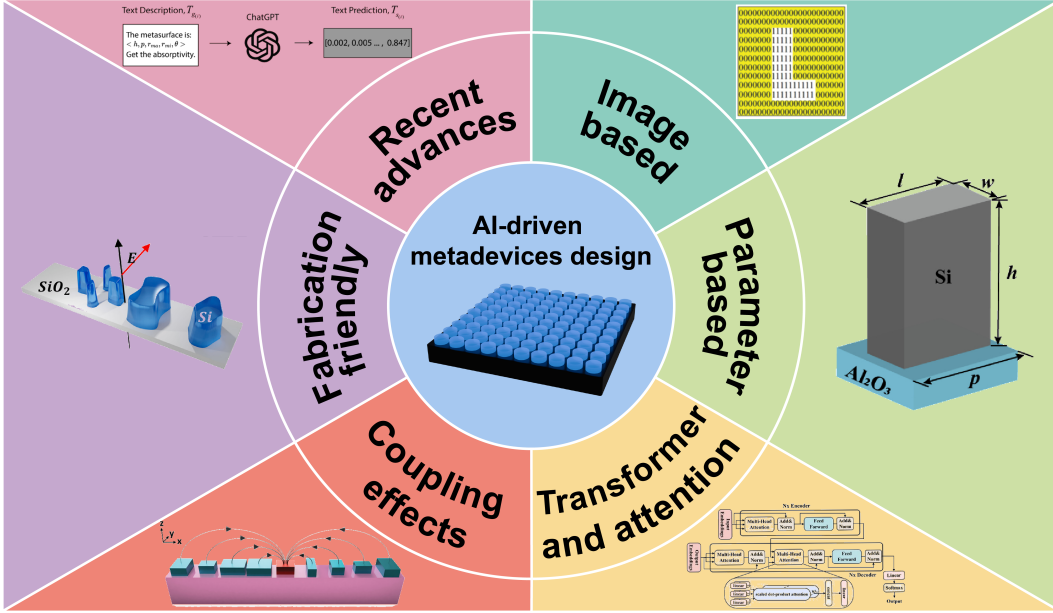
Text Description, $T_{R(i)}$

ChatGPT

Text Prediction, $T_{s(i)}$

The metasurface is: $< h, p, r_{max}, r_{mi}, \theta >$ Get the absorptivity.

[0.002, 0.005 ... , 0.847]

Recent advances

Image based

AI-driven metadevices design

Fabrication friendly

Parameter based

$SiO_2$

$E$

Si

$l$

$w$

Si

$h$

$Al_2O_3$

$p$

Coupling effects

Transformer and attention

Nx Encoder

Input Embedding

Multi-Head Attention

Add& Norm

Feed Forward

Add& Norm

Output Embedding

Multi-Head Attention

Add& Norm

Multi-Head Attention

Add& Norm

Feed Forward

Add& Norm

Nx Decoder

Linear

Softmax

Output

scaled dot-product attention

z y x